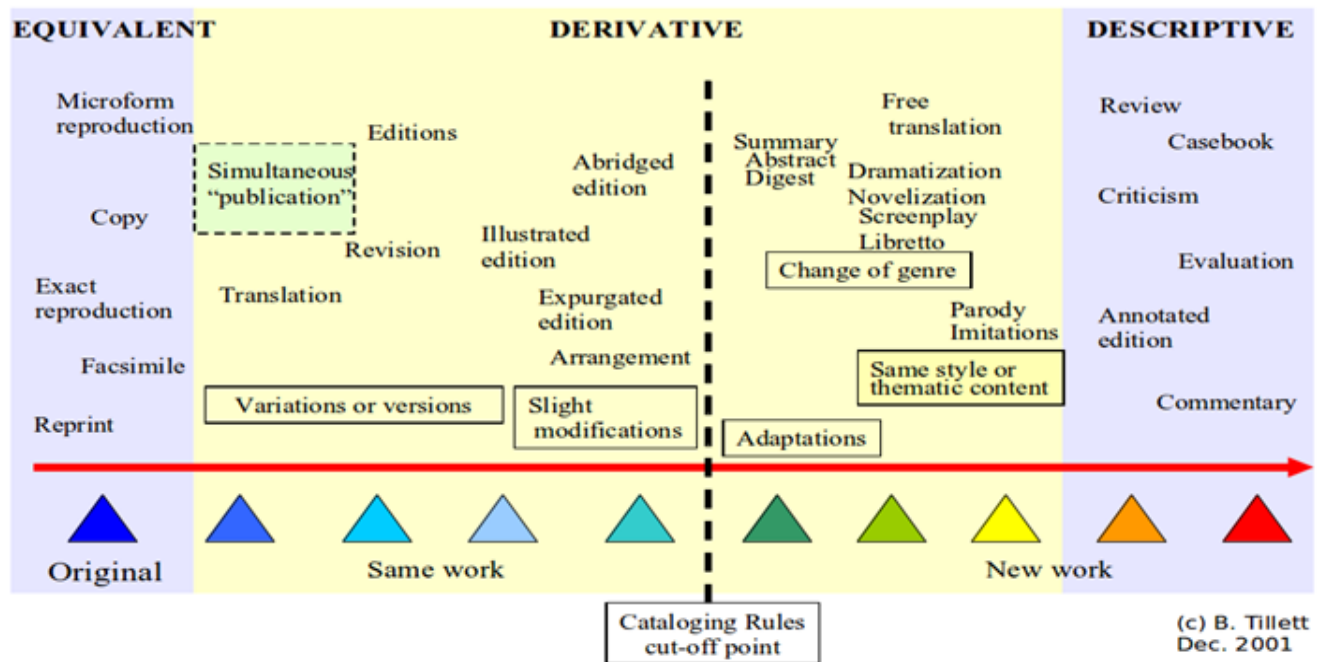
EQUIVALENT

Microform reproduction

Copy

Exact reproduction

Facsimile

Reprint

DERIVATIVE

Editions

Simultaneous "publication"

Revision

Translation

Illustrated edition

Abridged edition

Expurgated edition

Arrangement

Variations or versions

Slight modifications

Summary
Abstract
Digest

Free translation

Dramatization
Novelization
Screenplay
Libretto

Change of genre

Parody
Imitations

Same style or thematic content

Adaptations

DESCRIPTIVE

Review

Casebook

Criticism

Evaluation

Annotated edition

Commentary

Original

Same work

New work

Cataloging Rules cut-off point

(c) B. Tillett
Dec. 2001